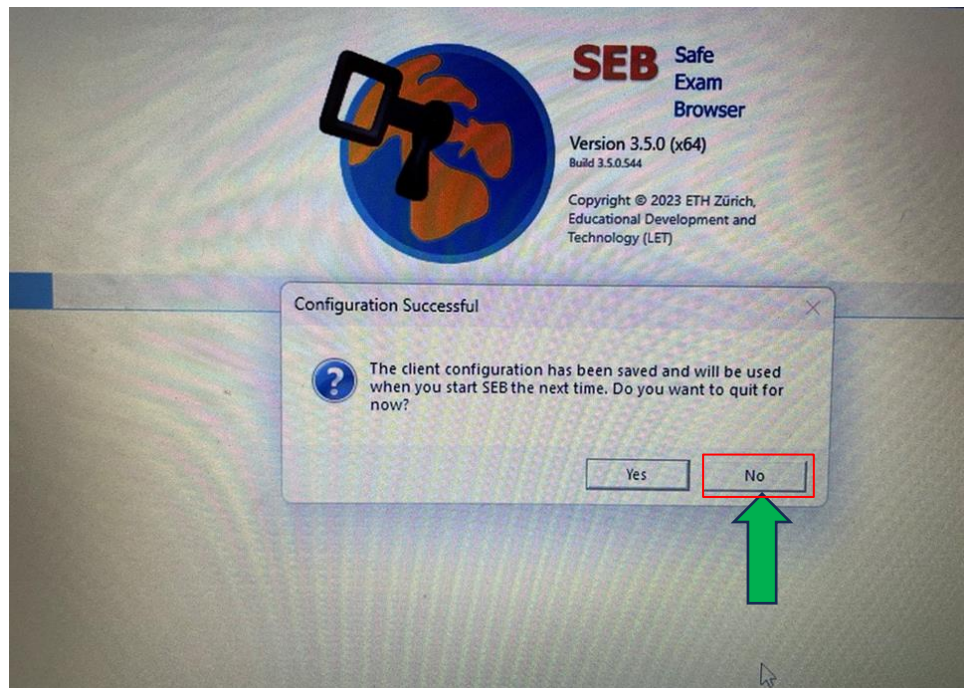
SEB Safe Exam Browser

Version 3.5.0 (x64)
Build 3.5.0.544

Copyright © 2023 ETH Zürich, Educational Development and Technology (LET)

Configuration Successful

The client configuration has been saved and will be used when you start SEB the next time. Do you want to quit for now?

Yes No